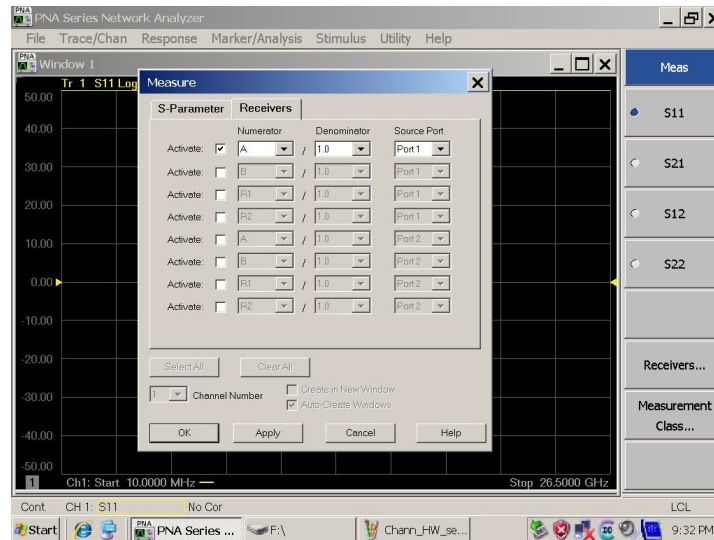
PNA Series Network Analyzer

File Trace/Chan Response Marker/Analysis Stimulus Utility Help

Window 1

Tr 1 S11 Log

50.00
40.00
30.00
20.00
10.00
0.00
-10.00
-20.00
-30.00
-40.00
-50.00

Measure

S-Parameter | Receivers

| | | Numerator | | Denominator | Source Port |
|---|---|---|---|---|---|
| Activate: | ☑ | A | / | 1.0 | Port 1 |
| Activate: | ☐ | B | / | 1.0 | Port 1 |
| Activate: | ☐ | R1 | / | 1.0 | Port 1 |
| Activate: | ☐ | R2 | / | 1.0 | Port 1 |
| Activate: | ☐ | A | / | 1.0 | Port 2 |
| Activate: | ☐ | B | / | 1.0 | Port 2 |
| Activate: | ☐ | R1 | / | 1.0 | Port 2 |
| Activate: | ☐ | R2 | / | 1.0 | Port 2 |

Select All    Clear All

1 Channel Number

Create in New Window
Auto-Create Windows

OK    Apply    Cancel    Help

1 Ch1: Start 10.0000 MHz    Stop 26.5000 GHz

Meas

S11
S21
S12
S22

Receivers...

Measurement Class...

Cont. CH 1: S11 No Cor LCL

Start PNA Series ... F:\ Chann_HW_se... 9:32 PM